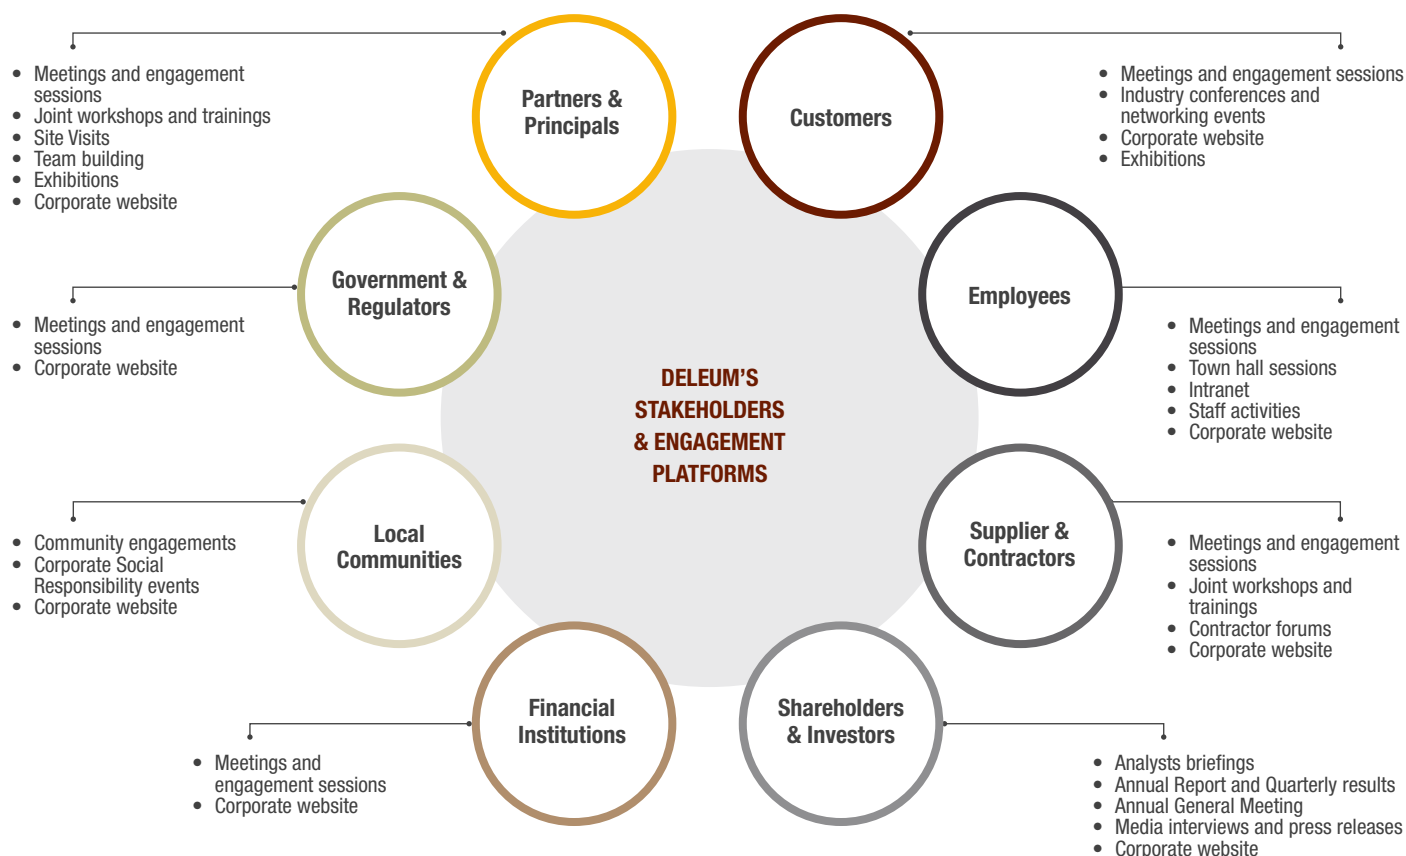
Partners & Principals

- Meetings and engagement sessions
- Joint workshops and trainings
- Site Visits
- Team building
- Exhibitions
- Corporate website

Customers

- Meetings and engagement sessions
- Industry conferences and networking events
- Corporate website
- Exhibitions

Government & Regulators

- Meetings and engagement sessions
- Corporate website

Employees

- Meetings and engagement sessions
- Town hall sessions
- Intranet
- Staff activities
- Corporate website

DELEUM'S STAKEHOLDERS & ENGAGEMENT PLATFORMS

Local Communities

- Community engagements
- Corporate Social Responsibility events
- Corporate website

Supplier & Contractors

- Meetings and engagement sessions
- Joint workshops and trainings
- Contractor forums
- Corporate website

Financial Institutions

- Meetings and engagement sessions
- Corporate website

Shareholders & Investors

- Analysts briefings
- Annual Report and Quarterly results
- Annual General Meeting
- Media interviews and press releases
- Corporate website